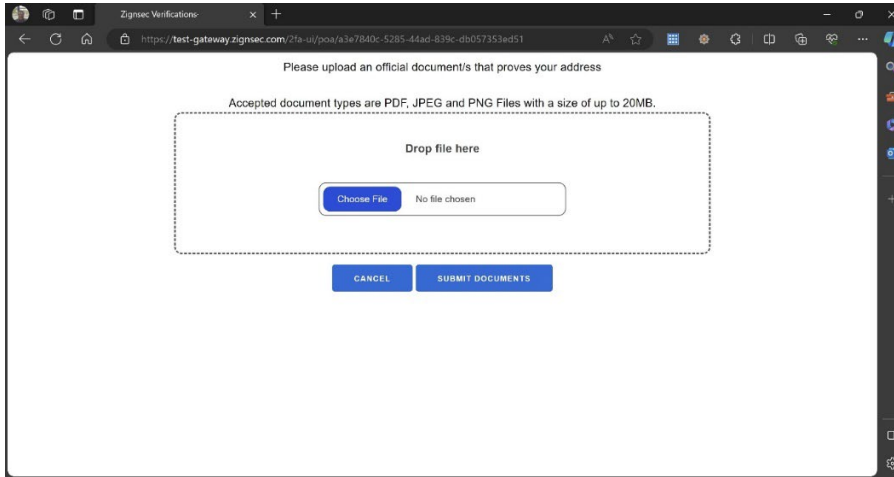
Zignsec Verifications

https://test-gateway.zignsec.com/2fa-ui/poa/a3e7840c-5285-44ad-839c-db057353ed51

Please upload an official document/s that proves your address

Accepted document types are PDF, JPEG and PNG Files with a size of up to 20MB.

Drop file here

Choose File No file chosen

CANCEL SUBMIT DOCUMENTS